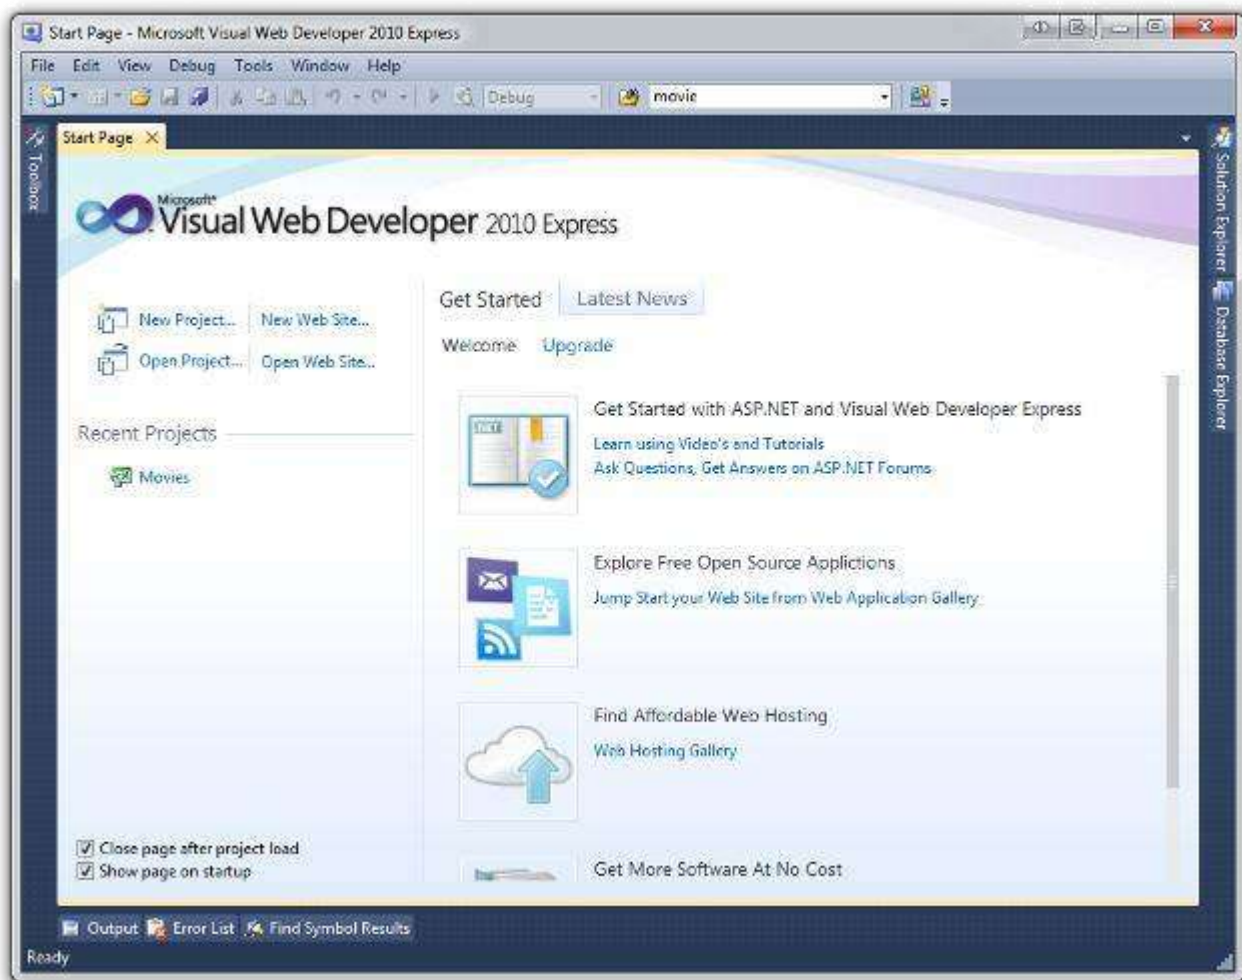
Start Page - Microsoft Visual Web Developer 2010 Express

File Edit View Debug Tools Window Help

Debug movie

Toolbox

Start Page

Solution Explorer

Database Explorer

Microsoft® Visual Web Developer 2010 Express

New Project... New Web Site...

Open Project... Open Web Site...

Recent Projects

Movies

Get Started Latest News

Welcome Upgrade

Get Started with ASP.NET and Visual Web Developer Express

Learn using Video's and Tutorials

Ask Questions, Get Answers on ASP.NET Forums

Explore Free Open Source Applictions

Jump Start your Web Site from Web Application Gallery

Find Affordable Web Hosting

Web Hosting Gallery

Get More Software At No Cost

Close page after project load

Show page on startup

Output Error List Find Symbol Results

Ready